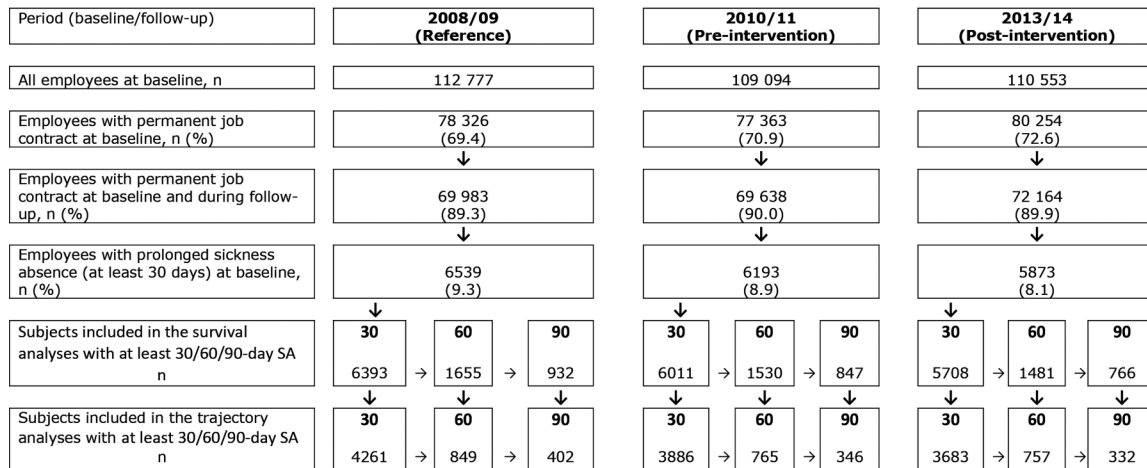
Period (baseline/follow-up)

**2008/09 (Reference)**

**2010/11 (Pre-intervention)**

**2013/14 (Post-intervention)**

All employees at baseline, n

112 777

109 094

110 553

Employees with permanent job contract at baseline, n (%)

78 326 (69.4)

77 363 (70.9)

80 254 (72.6)

Employees with permanent job contract at baseline and during follow-up, n (%)

69 983 (89.3)

69 638 (90.0)

72 164 (89.9)

Employees with prolonged sickness absence (at least 30 days) at baseline, n (%)

6539 (9.3)

6193 (8.9)

5873 (8.1)

Subjects included in the survival analyses with at least 30/60/90-day SA n

**30** 6393 → **60** 1655 → **90** 932

**30** 6011 → **60** 1530 → **90** 847

**30** 5708 → **60** 1481 → **90** 766

Subjects included in the trajectory analyses with at least 30/60/90-day SA n

**30** 4261 → **60** 849 → **90** 402

**30** 3886 → **60** 765 → **90** 346

**30** 3683 → **60** 757 → **90** 332